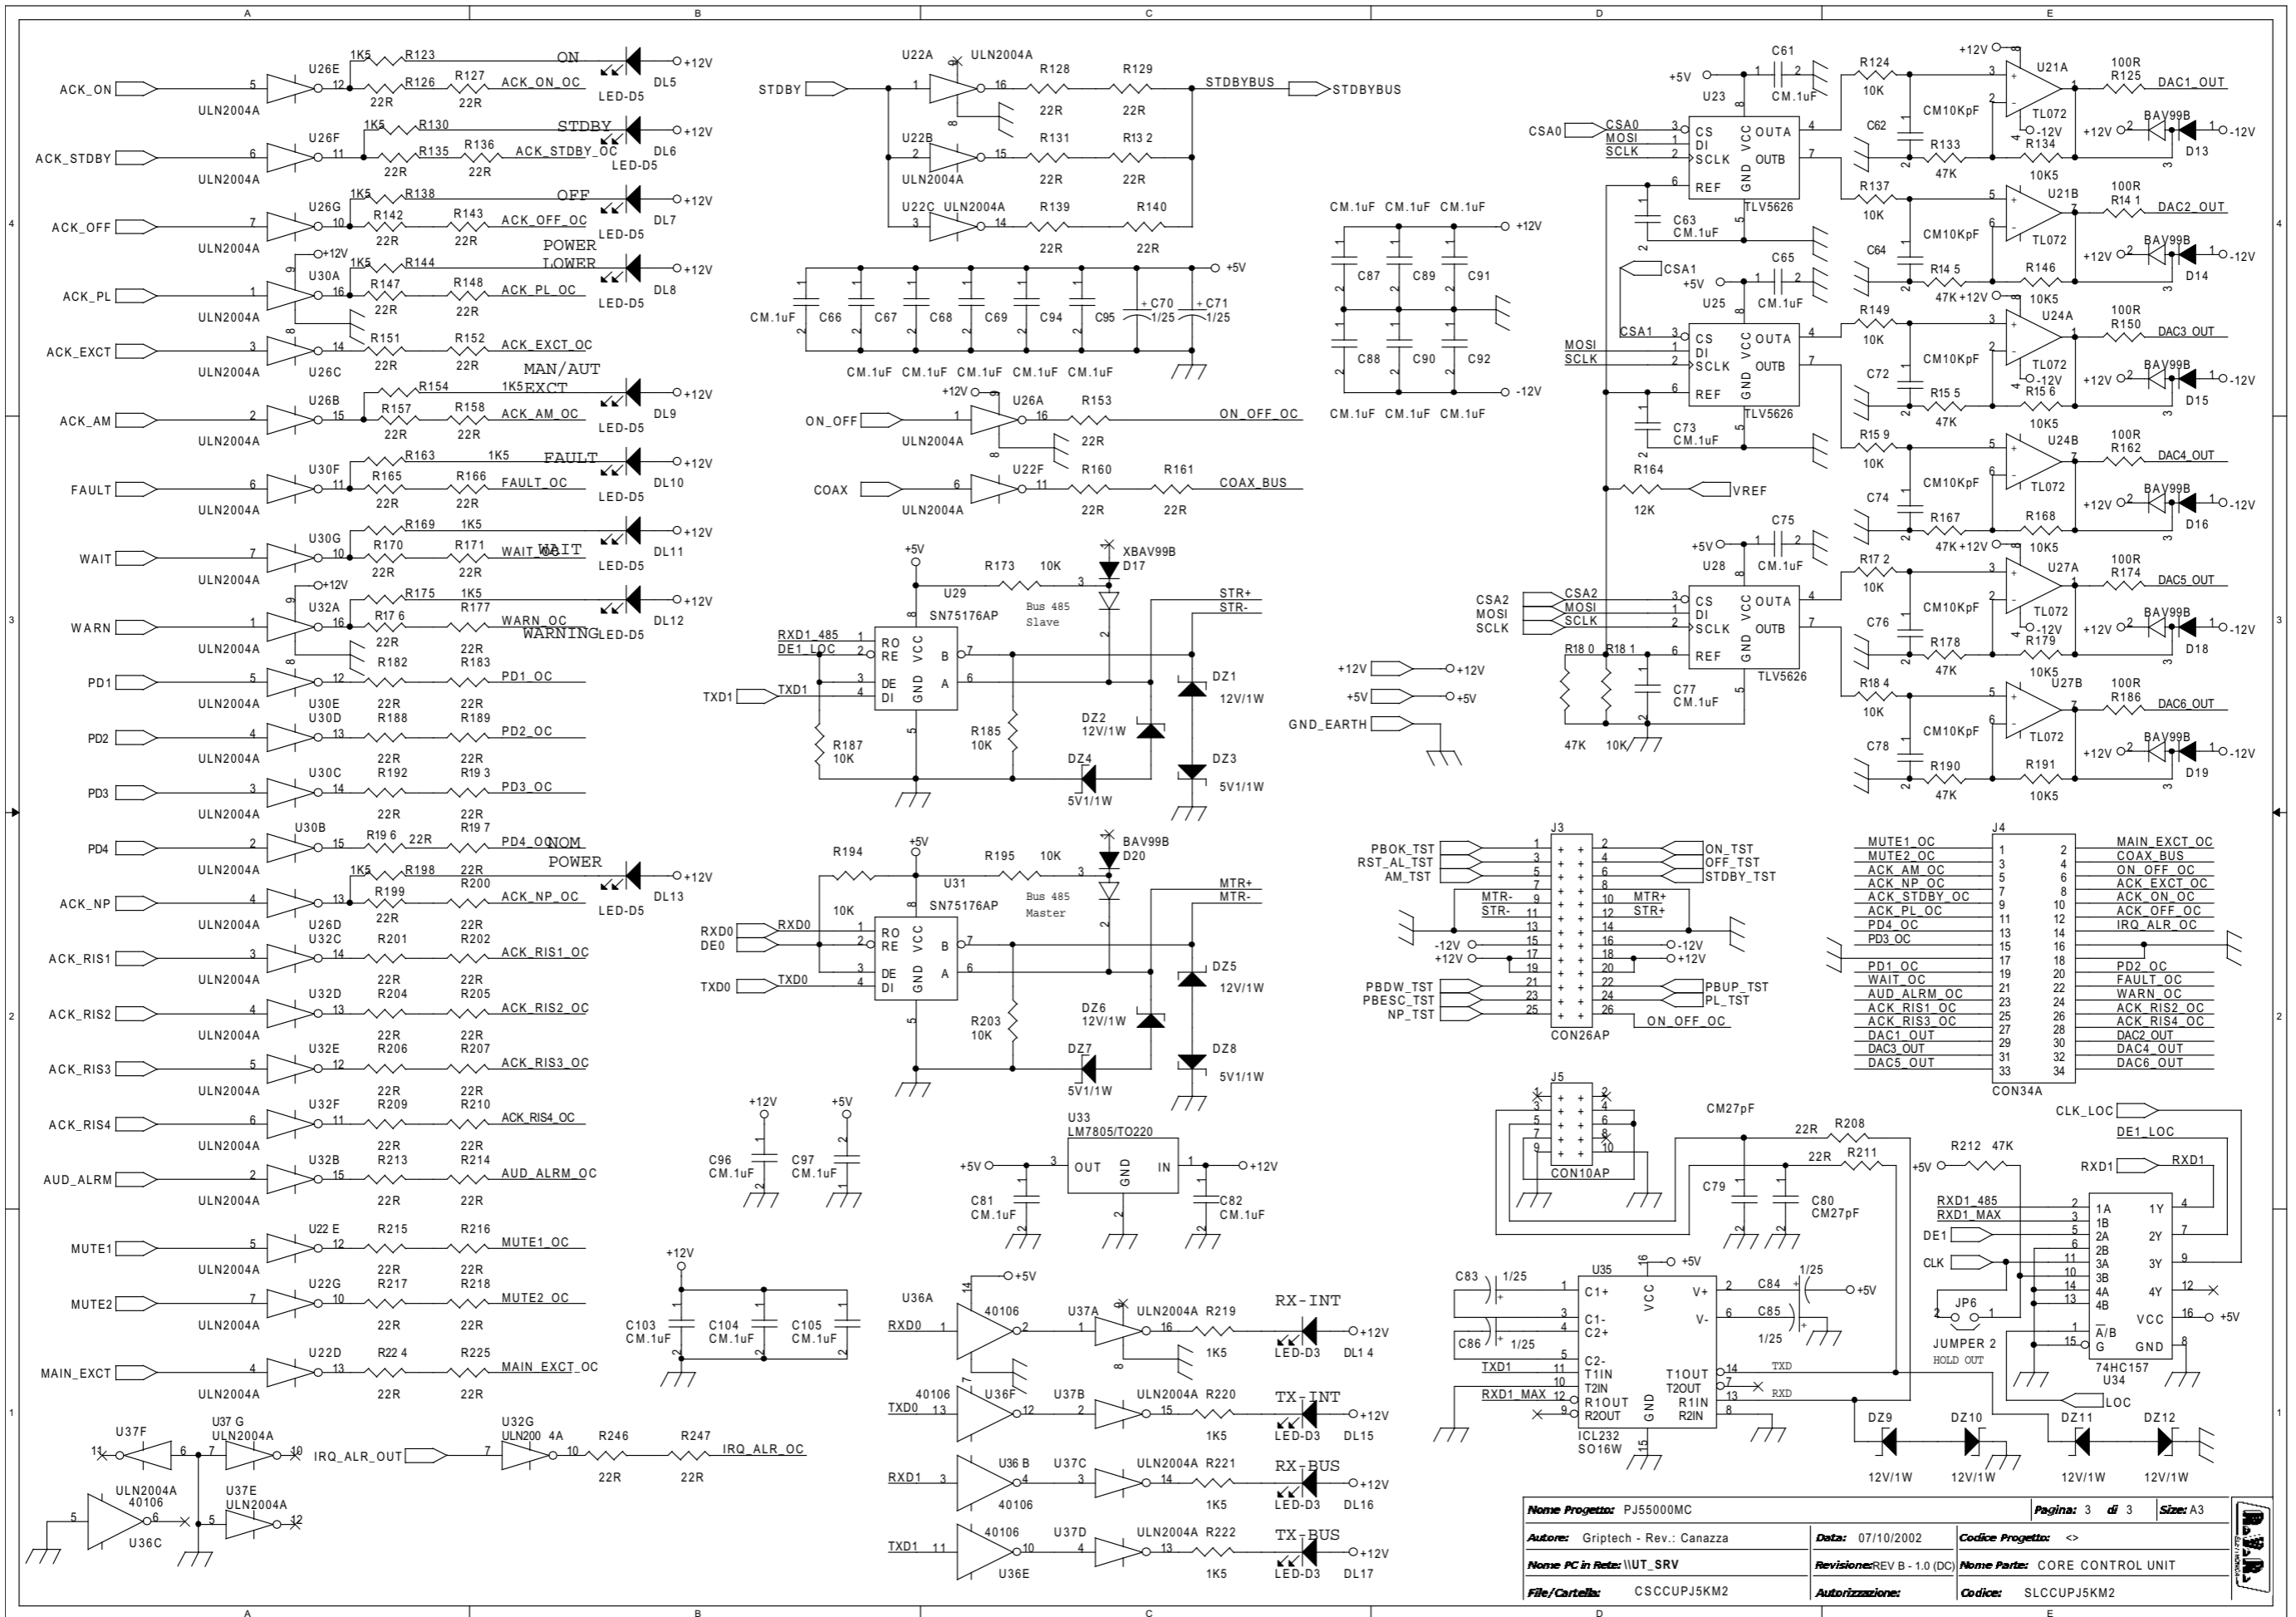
A B C D E

ACK_ON 5 U26E 12 1K5 R123 ON DL5 +12V R126 22R R127 22R ACK_ON_OC LED-D5 ULN2004A
ACK_STDBY 6 U26F 11 1K5 R130 STDBY DL6 +12V R135 22R R136 22R ACK_STDBY_OC LED-D5 ULN2004A
ACK_OFF 7 U26G 10 1K5 R138 OFF DL7 +12V R142 22R R143 22R ACK_OFF_OC LED-D5 ULN2004A
ACK_PL 1 U30A 16 +12V 1K5 R144 POWER LOWER DL8 +12V R147 22R R148 22R ACK_PL_OC LED-D5 ULN2004A
ACK_EXCT 3 U26C 14 R151 22R R152 22R ACK_EXCT_OC ULN2004A
ACK_AM 2 U26B 15 R154 1K5 MAN/AUT EXCT DL9 +12V R157 22R R158 22R ACK_AM_OC LED-D5 ULN2004A
FAULT 6 U30F 11 R163 1K5 FAULT DL10 +12V R165 22R R166 22R FAULT_OC LED-D5 ULN2004A
WAIT 7 U30G 10 R169 1K5 WAIT DL11 +12V R170 22R R171 22R WAIT_OC LED-D5 ULN2004A
WARN 1 U32A 16 +12V R175 1K5 DL12 +12V R176 22R R177 22R WARN_OC WARNING LED-D5 ULN2004A
PD1 5 U30E 12 R182 22R R183 22R PD1_OC ULN2004A
PD2 4 U30D 13 R188 22R R189 22R PD2_OC ULN2004A
PD3 3 U30C 14 R192 22R R193 22R PD3_OC ULN2004A
PD4 2 U30B 15 R196 22R R197 22R PD4_OC NOM POWER ULN2004A
ACK_NP 4 U26D 13 1K5 R198 22R DL13 +12V R199 22R R200 22R ACK_NP_OC LED-D5 ULN2004A
ACK_RIS1 3 U32C 14 R201 22R R202 22R ACK_RIS1_OC ULN2004A
ACK_RIS2 4 U32D 13 R204 22R R205 22R ACK_RIS2_OC ULN2004A
ACK_RIS3 5 U32E 12 R206 22R R207 22R ACK_RIS3_OC ULN2004A
ACK_RIS4 6 U32F 11 R209 22R R210 22R ACK_RIS4_OC ULN2004A
AUD_ALRM 2 U32B 15 R213 22R R214 22R AUD_ALRM_OC ULN2004A
MUTE1 5 U22 E 12 R215 22R R216 22R MUTE1_OC ULN2004A
MUTE2 7 U22G 10 R217 22R R218 22R MUTE2_OC ULN2004A
MAIN_EXCT 4 U22D 13 R224 22R R225 22R MAIN_EXCT_OC ULN2004A
U37F 11 6 7 U37 G ULN2004A 10 U37E ULN2004A 5 12 ULN2004A 40106 5 6 U36C
IRQ_ALR_OUT 7 U32G ULN200 4A 10 R246 22R R247 22R IRQ_ALR_OC

STDBY U22A ULN2004A 1 16 8 R128 22R R129 22R STDBYBUS STDBYBUS
U22B 2 15 ULN2004A R131 22R R132 22R
U22C ULN2004A 3 14 R139 22R R140 22R
+5V CM.1uF C66 C67 C68 C69 C94 C95 C70 1/25 C71 1/25 CM.1uF CM.1uF CM.1uF CM.1uF CM.1uF
+12V ON_OFF 1 U26A 16 R153 22R ON_OFF_OC ULN2004A
COAX 6 U22F 11 R160 22R R161 22R COAX_BUS ULN2004A
+5V R173 10K XBAV99B D17 U29 SN75176AP Bus 485 Slave STR+ STR- RXD1_485 DE1_LOC TXD1 TXD1 RO RE DE DI VCC GND B A R185 10K R187 10K DZ1 12V/1W DZ2 12V/1W DZ3 5V1/1W DZ4 5V1/1W
R194 +5V R195 10K BAV99B D20 U31 SN75176AP Bus 485 Master MTR+ MTR- 10K RXD0 RXD0 DE0 TXD0 TXD0 R203 10K DZ5 12V/1W DZ6 12V/1W DZ7 5V1/1W DZ8 5V1/1W
+12V +5V C96 CM.1uF C97 CM.1uF
U33 LM7805/TO220 +5V OUT GND IN +12V C81 CM.1uF C82 CM.1uF
+12V C103 CM.1uF C104 CM.1uF C105 CM.1uF
U36A +5V 40106 RXD0 1 2 U37A ULN2004A 16 R219 1K5 RX-INT LED-D3 DL1 4 +12V
40106 U36F TXD0 13 12 U37B ULN2004A 15 R220 1K5 TX-INT LED-D3 DL15 +12V
RXD1 3 U36 B 4 40106 U37C ULN2004A 14 R221 1K5 RX-BUS LED-D3 DL16 +12V
TXD1 11 40106 10 U36E U37D ULN2004A 13 R222 1K5 TX-BUS LED-D3 DL17 +12V

CM.1uF CM.1uF CM.1uF +12V C87 C89 C91 C88 C90 C92 -12V CM.1uF CM.1uF CM.1uF
+12V +12V +5V +5V GND_EARTH
+5V C61 CM.1uF U23 CSA0 CSA0 MOSI SCLK CS DI SCLK REF VCC GND OUTA OUTB TLV5626 C63 CM.1uF R124 10K C62 R133 47K CM10KpF +12V U21A TL072 -12V R134 10K5 100R R125 DAC1_OUT +12V BAV99B D13 -12V
R137 10K C64 R145 47K CM10KpF U21B TL072 R146 10K5 100R R141 DAC2_OUT BAV99B D14
CSA1 +5V C65 CM.1uF U25 CSA1 MOSI SCLK TLV5626 C73 CM.1uF R149 10K C72 R155 47K U24A TL072 R156 10K5 100R R150 DAC3_OUT BAV99B D15
R159 10K C74 R167 47K U24B TL072 R168 10K5 100R R162 DAC4_OUT BAV99B D16
R164 12K VREF
+5V C75 CM.1uF U28 CSA2 MOSI SCLK CSA2 MOSI SCLK TLV5626 R180 R181 47K 10K C77 CM.1uF R172 10K C76 R178 47K U27A TL072 R179 10K5 100R R174 DAC5_OUT BAV99B D18
R184 10K C78 R190 47K U27B TL072 R191 10K5 100R R186 DAC6_OUT BAV99B D19

J3 PBOK_TST RST_AL_TST AM_TST MTR- STR- -12V +12V PBDW_TST PBESC_TST NP_TST ON_TST OFF_TST STDBY_TST MTR+ STR+ -12V +12V PBUP_TST PL_TST ON_OFF_OC CON26AP
J4 MUTE1_OC MUTE2_OC ACK_AM_OC ACK_NP_OC ACK_STDBY_OC ACK_PL_OC PD4_OC PD3_OC PD1_OC WAIT_OC AUD_ALRM_OC ACK_RIS1_OC ACK_RIS3_OC DAC1_OUT DAC3_OUT DAC5_OUT MAIN_EXCT_OC COAX_BUS ON_OFF_OC ACK_EXCT_OC ACK_ON_OC ACK_OFF_OC IRQ_ALR_OC PD2_OC FAULT_OC WARN_OC ACK_RIS2_OC ACK_RIS4_OC DAC2_OUT DAC4_OUT DAC6_OUT CON34A
J5 CON10AP CM27pF 22R R208 22R R211 C79 C80 CM27pF
R212 47K +5V CLK_LOC DE1_LOC RXD1 RXD1 RXD1_485 RXD1_MAX DE1 CLK JP6 JUMPER 2 HOLD OUT 1A 1B 2A 2B 3A 3B 4A 4B A/B G 1Y 2Y 3Y 4Y VCC GND +5V 74HC157 U34 LOC
C83 1/25 C86 1/25 U35 +5V C1+ C1- C2+ C2- T1IN T2IN R1OUT R2OUT VCC GND V+ V- T1OUT T2OUT R1IN R2IN C84 1/25 +5V C85 1/25 TXD1 RXD1_MAX TXD RXD ICL232 SO16W
DZ9 12V/1W DZ10 12V/1W DZ11 12V/1W DZ12 12V/1W

Nome Progetto: PJ55000MC Pagina: 3 di 3 Size: A3
Autore: Griptech - Rev.: Canazza Data: 07/10/2002 Codice Progetto: <>
Nome PC in Rete: \\UT_SRV Revisione: REV B - 1.0 (DC) Nome Parte: CORE CONTROL UNIT
File/Cartella: CSCCUPJ5KM2 Autorizzazione: Codice: SLCCUPJ5KM2